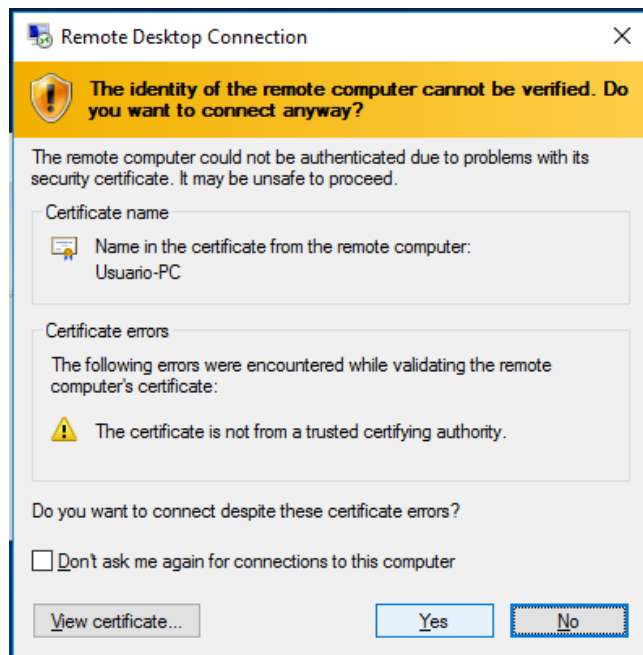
Remote Desktop Connection

The identity of the remote computer cannot be verified. Do you want to connect anyway?

The remote computer could not be authenticated due to problems with its security certificate. It may be unsafe to proceed.

Certificate name

Name in the certificate from the remote computer:
Usuario-PC

Certificate errors

The following errors were encountered while validating the remote computer's certificate:

The certificate is not from a trusted certifying authority.

Do you want to connect despite these certificate errors?

Don't ask me again for connections to this computer

View certificate...

Yes

No